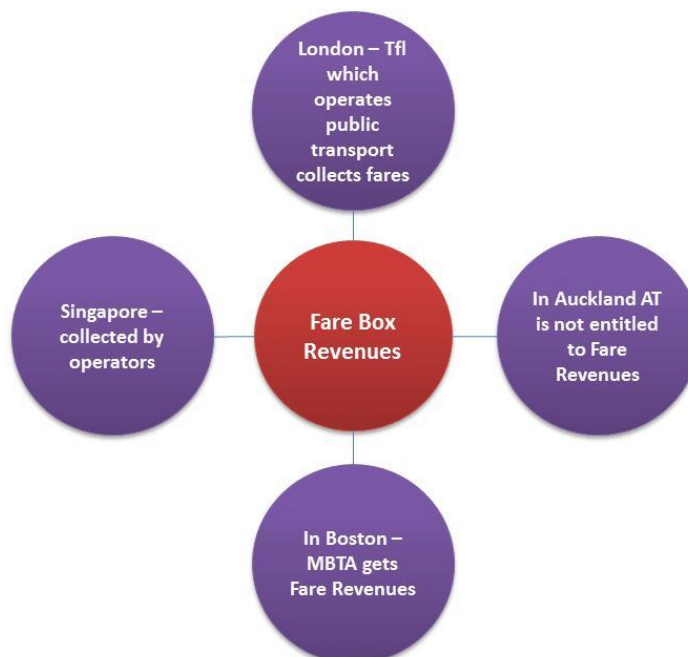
London – Tfl which operates public transport collects fares

Singapore – collected by operators

Fare Box Revenues

In Auckland AT is not entitled to Fare Revenues

In Boston – MBTA gets Fare Revenues